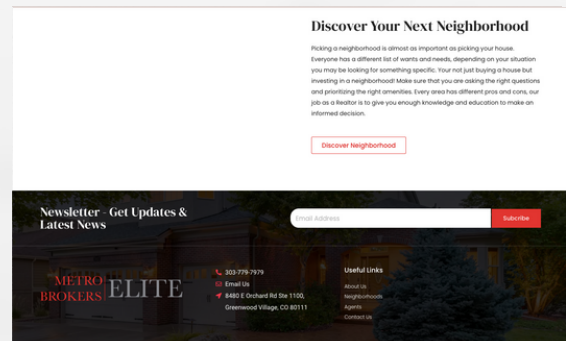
Discover Your Next Neighborhood

Picking a neighborhood is almost as important as picking your house. Everyone has a different list of wants and needs, depending on your situation you may be looking for something specific. Your not just buying a house but investing in a neighborhood! Make sure that you are asking the right questions and prioritizing the right amenities. Every area has different pros and cons, our job as a Realtor is to give you enough knowledge and education to make an informed decision.

Discover Neighborhood

Newsletter - Get Updates & Latest News

Email Address

Subcribe

METRO BROKERS ELITE

303-779-7979

Email Us

8480 E Orchard Rd Ste 1100, Greenwood Village, CO 80111

Useful Links

About Us

Neighborhoods

Agents

Contact Us